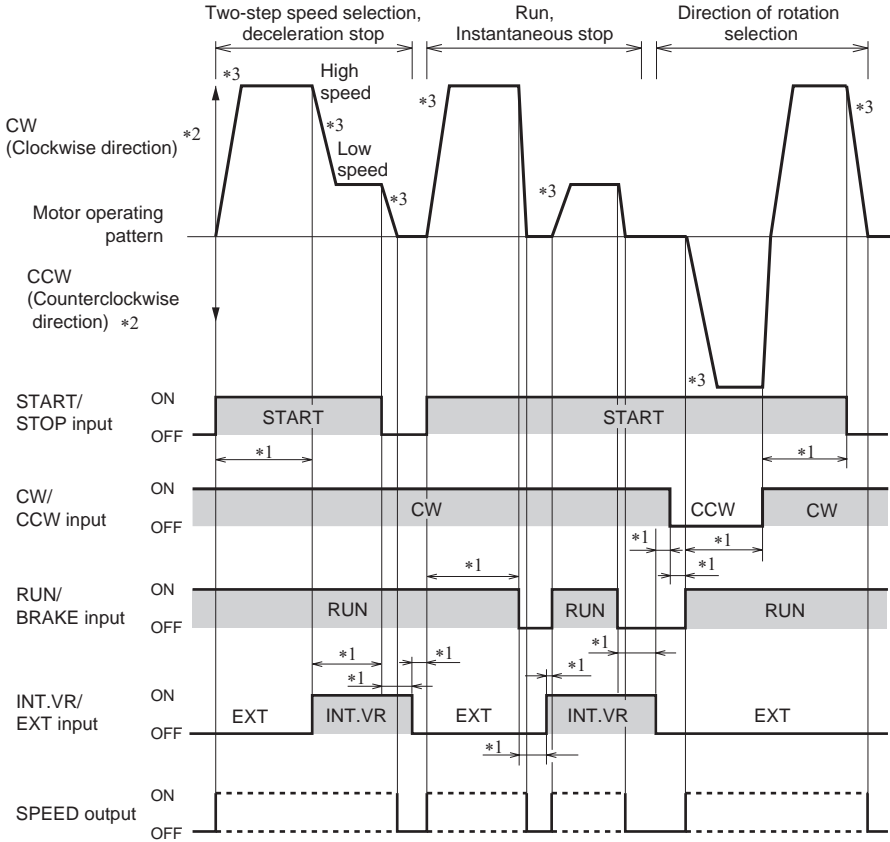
Two-step speed selection, deceleration stop

Run, Instantaneous stop

Direction of rotation selection

∗3

High speed

∗3

∗3

Low speed

∗3

∗3

∗3

CW (Clockwise direction) ∗2

Motor operating pattern

CCW (Counterclockwise direction) ∗2

∗3

START/ STOP input

ON

OFF

START

START

∗1

∗1

CW/ CCW input

ON

OFF

CW

CCW

CW

∗1

∗1

∗1

∗1

RUN/ BRAKE input

ON

OFF

RUN

RUN

RUN

∗1

∗1

∗1

∗1

∗1

∗1

INT.VR/ EXT input

ON

OFF

EXT

INT.VR

EXT

INT.VR

EXT

∗1

SPEED output

ON

OFF